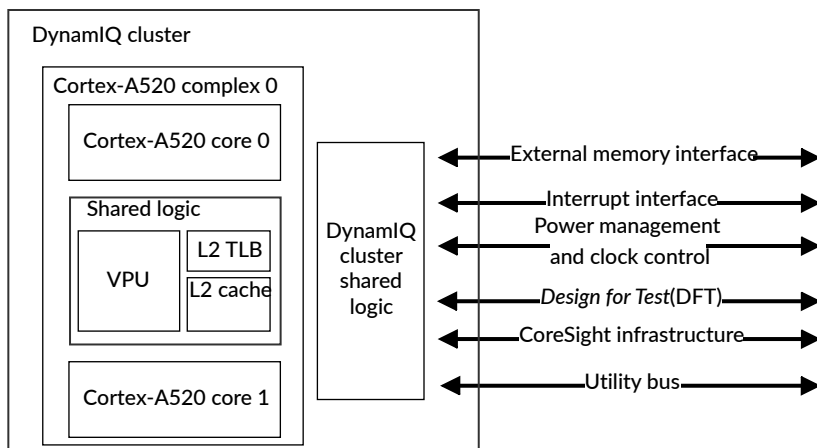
DynamIQ cluster

Cortex-A520 complex 0

Cortex-A520 core 0

Shared logic

VPU

L2 TLB

L2 cache

Cortex-A520 core 1

DynamIQ cluster shared logic

External memory interface

Interrupt interface

Power management and clock control

*Design for Test*(DFT)

CoreSight infrastructure

Utility bus